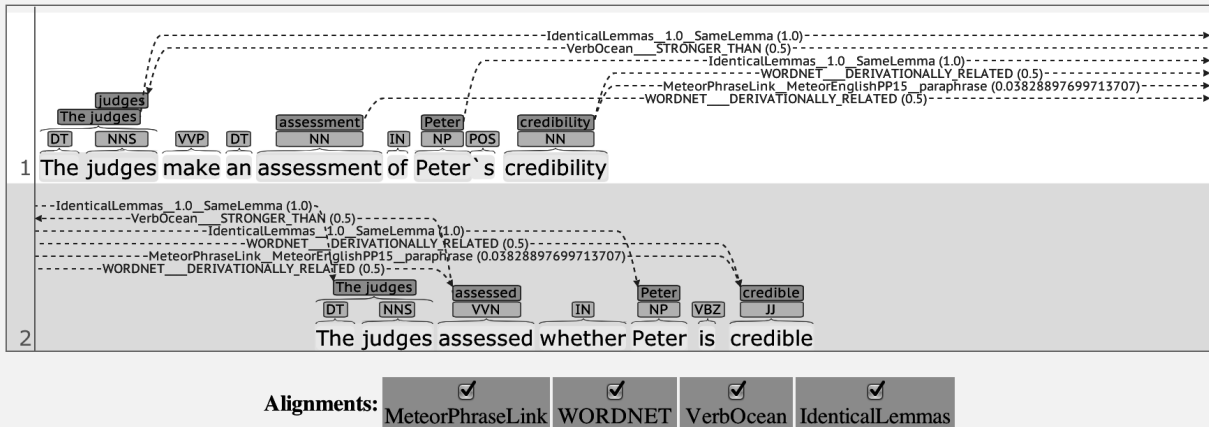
IdenticalLemmas__1.0__SameLemma (1.0)
VerbOcean___STRONGER_THAN (0.5)
IdenticalLemmas__1.0__SameLemma (1.0)
WORDNET___DERIVATIONALLY_RELATED (0.5)
MeteorPhraseLink__MeteorEnglishPP15__paraphrase (0.03828897699713707)
WORDNET___DERIVATIONALLY_RELATED (0.5)

judges
The judges
assessment
Peter
credibility

DT NNS VVP DT NN IN NP POS NN

1 The judges make an assessment of Peter`s credibility

IdenticalLemmas__1.0__SameLemma (1.0)
VerbOcean___STRONGER_THAN (0.5)
IdenticalLemmas__1.0__SameLemma (1.0)
WORDNET___DERIVATIONALLY_RELATED (0.5)
MeteorPhraseLink__MeteorEnglishPP15__paraphrase (0.03828897699713707)
WORDNET___DERIVATIONALLY_RELATED (0.5)

The judges
assessed
Peter
credible

DT NNS VVN IN NP VBZ JJ

2 The judges assessed whether Peter is credible

Alignments: ☑ MeteorPhraseLink ☑ WORDNET ☑ VerbOcean ☑ IdenticalLemmas